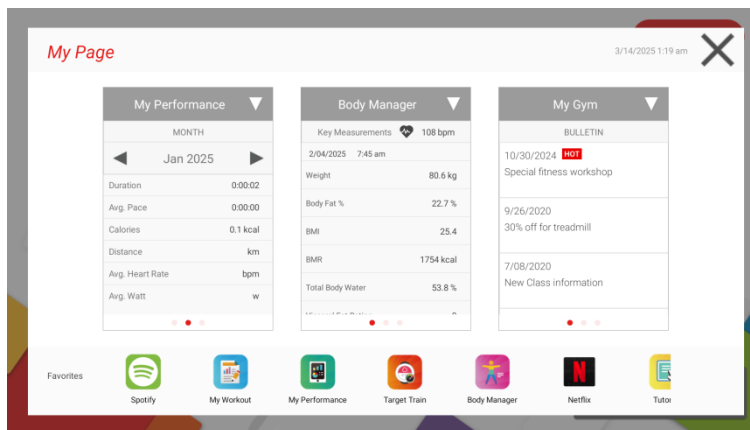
My Page

3/14/2025 1:19 am

My Performance

MONTH

Jan 2025

| | |
|---|---|
| Duration | 0:00:02 |
| Avg. Pace | 0:00:00 |
| Calories | 0.1 kcal |
| Distance | km |
| Avg. Heart Rate | bpm |
| Avg. Watt | w |

Body Manager

Key Measurements 108 bpm

2/04/2025 7:45 am

| | |
|---|---|
| Weight | 80.6 kg |
| Body Fat % | 22.7 % |
| BMI | 25.4 |
| BMR | 1754 kcal |
| Total Body Water | 53.8 % |

My Gym

BULLETIN

10/30/2024 HOT
Special fitness workshop

9/26/2020
30% off for treadmill

7/08/2020
New Class information

Favorites

Spotify

My Workout

My Performance

Target Train

Body Manager

Netflix

Tutor